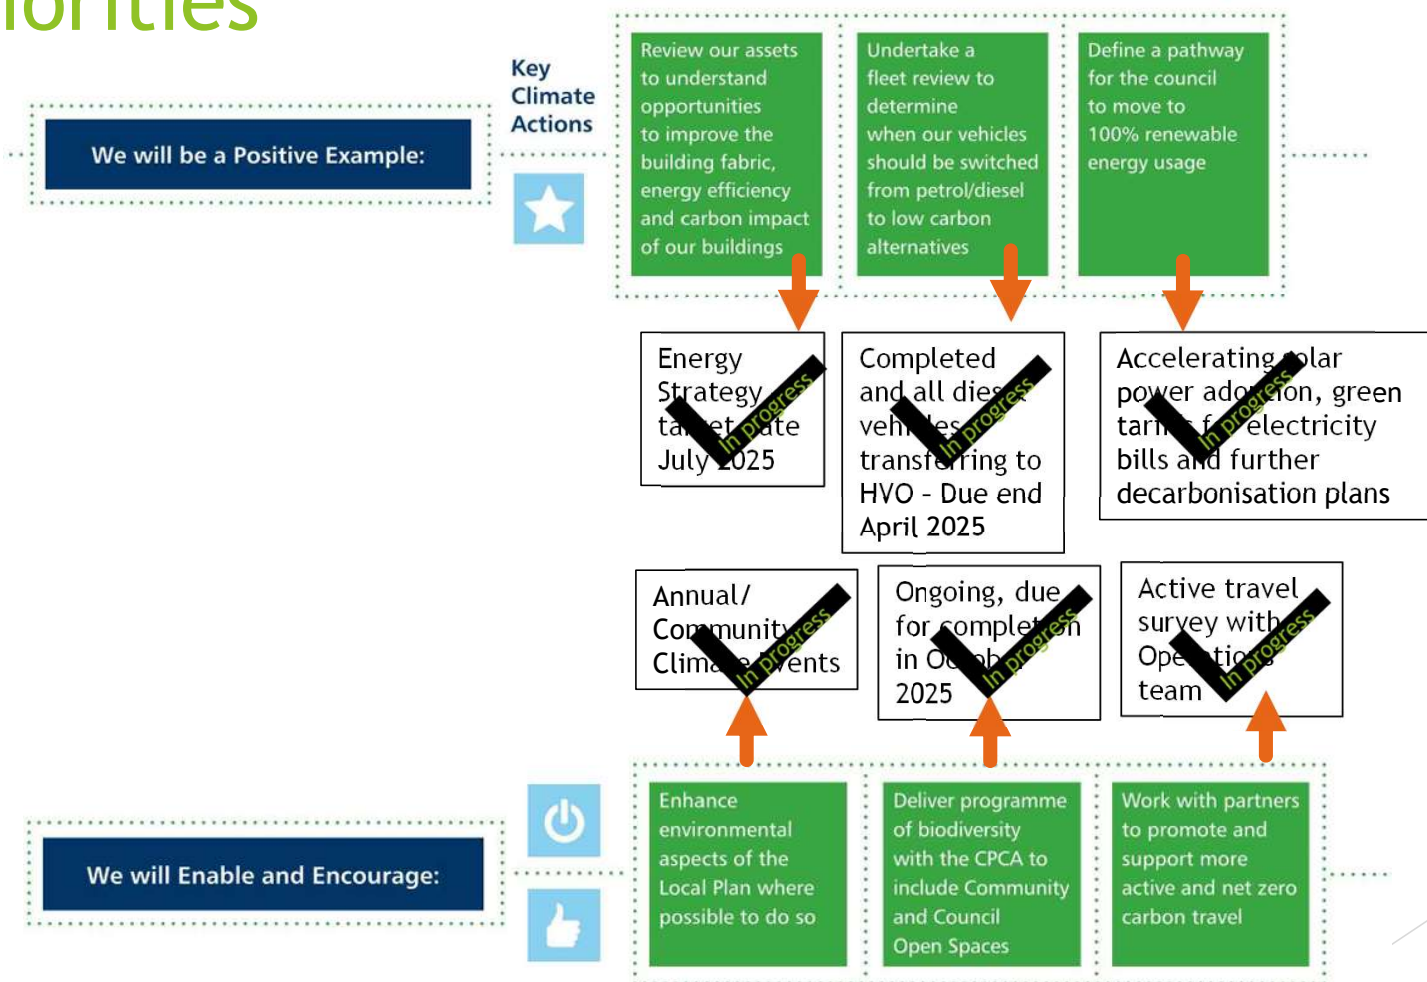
iorities

We will be a Positive Example:

Key Climate Actions

Review our assets to understand opportunities to improve the building fabric, energy efficiency and carbon impact of our buildings

Undertake a fleet review to determine when our vehicles should be switched from petrol/diesel to low carbon alternatives

Define a pathway for the council to move to 100% renewable energy usage

Energy Strategy ta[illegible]et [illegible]ate July 2025

In progress

Completed and all die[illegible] veh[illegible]les transf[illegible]ring to HVO - Due end April 2025

In progress

Accelerating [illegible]olar power ado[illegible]ion, green tar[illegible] f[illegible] electricity bills a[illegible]d further decarbonisation plans

In progress

Annual/ Co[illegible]munit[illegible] Clim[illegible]e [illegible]ents

In progress

Ongoing, due for complet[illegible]n in O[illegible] 2025

In progress

Active travel survey with Ope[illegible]tio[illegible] team

In progress

We will Enable and Encourage:

Enhance environmental aspects of the Local Plan where possible to do so

Deliver programme of biodiversity with the CPCA to include Community and Council Open Spaces

Work with partners to promote and support more active and net zero carbon travel